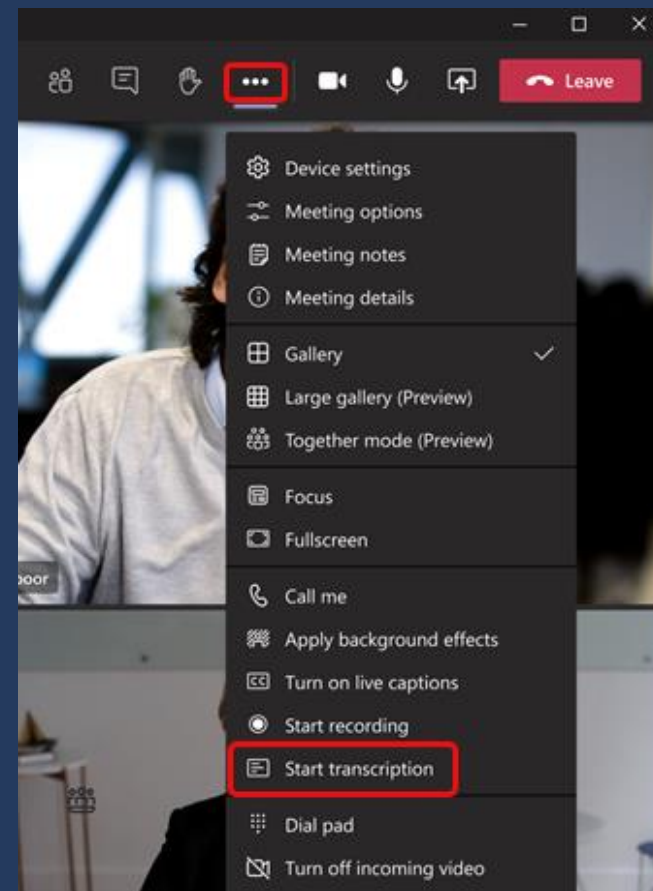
Leave

Device settings
Meeting options
Meeting notes
Meeting details

Gallery
Large gallery (Preview)
Together mode (Preview)

Focus
Fullscreen

Call me
Apply background effects
Turn on live captions
Start recording
Start transcription

Dial pad
Turn off incoming video

oor